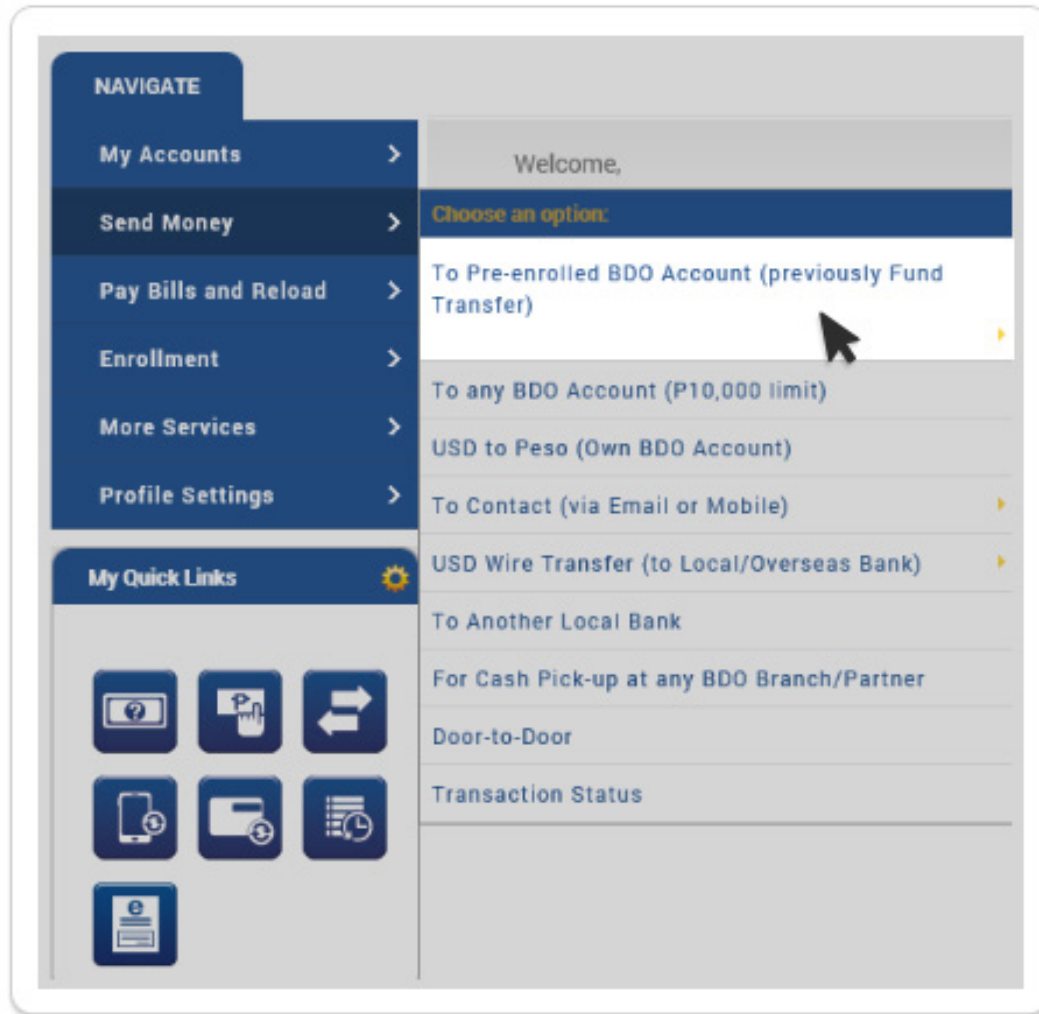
NAVIGATE

My Accounts >

Send Money >

Pay Bills and Reload >

Enrollment >

More Services >

Profile Settings >

My Quick Links

Welcome,

Choose an option:

To Pre-enrolled BDO Account (previously Fund Transfer)

To any BDO Account (P10,000 limit)

USD to Peso (Own BDO Account)

To Contact (via Email or Mobile)

USD Wire Transfer (to Local/Overseas Bank)

To Another Local Bank

For Cash Pick-up at any BDO Branch/Partner

Door-to-Door

Transaction Status